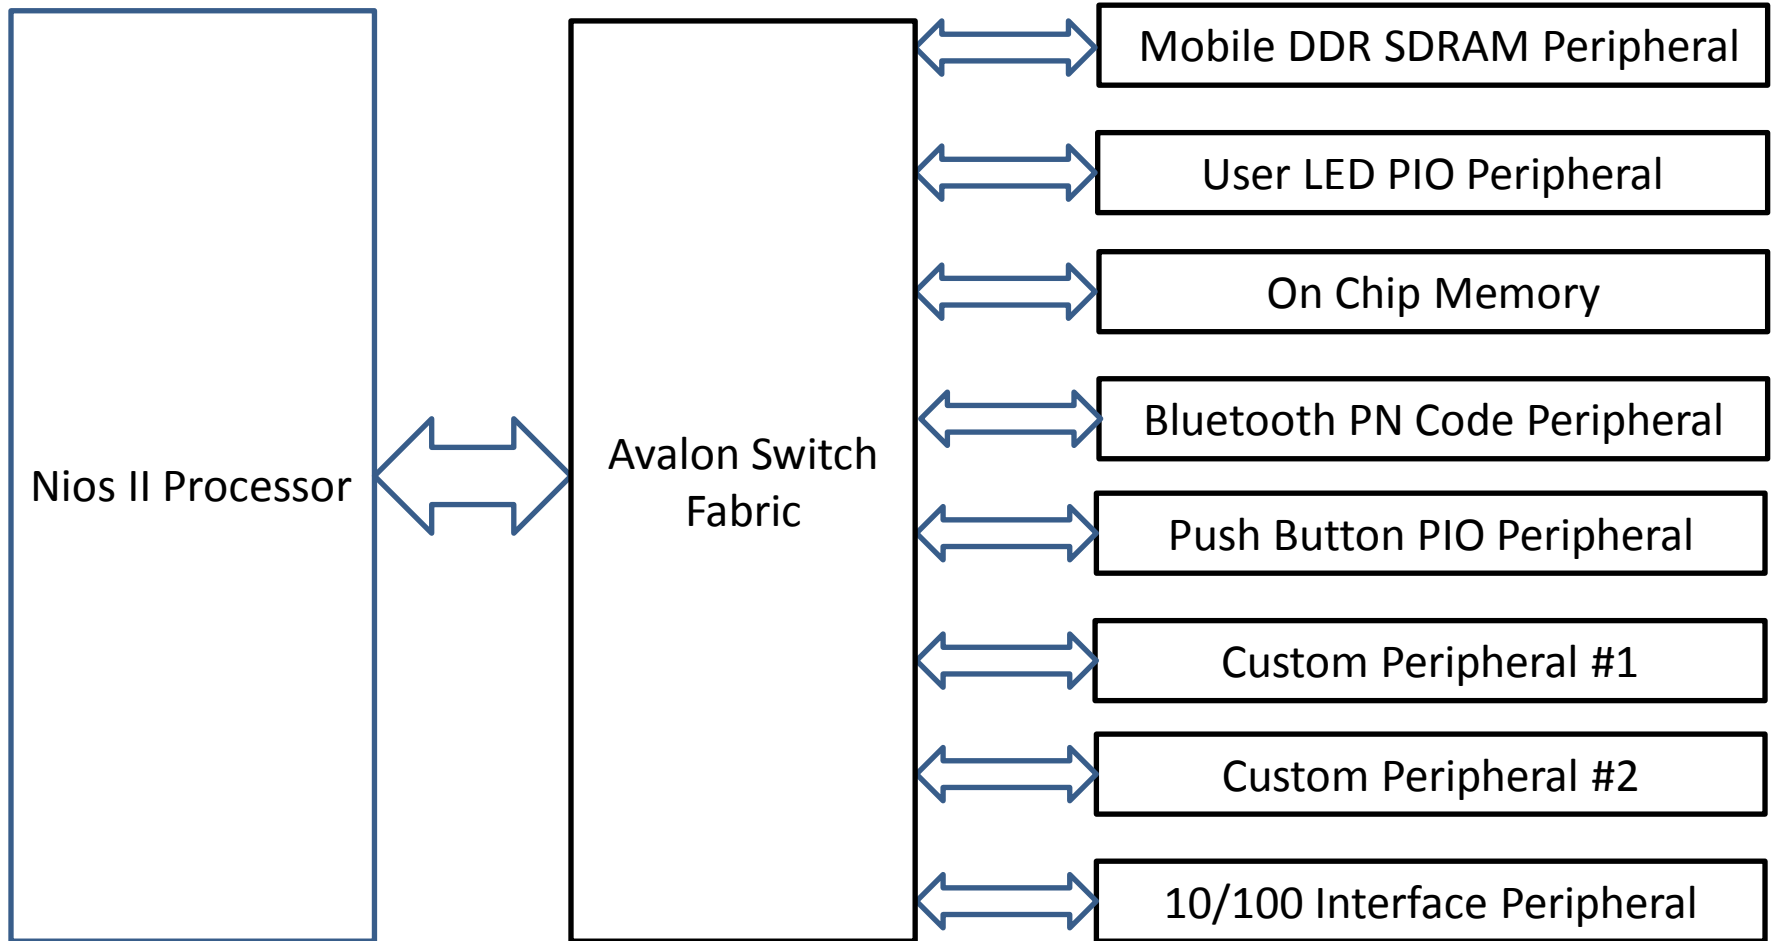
Nios II Processor

Avalon Switch Fabric

Mobile DDR SDRAM Peripheral

User LED PIO Peripheral

On Chip Memory

Bluetooth PN Code Peripheral

Push Button PIO Peripheral

Custom Peripheral #1

Custom Peripheral #2

10/100 Interface Peripheral